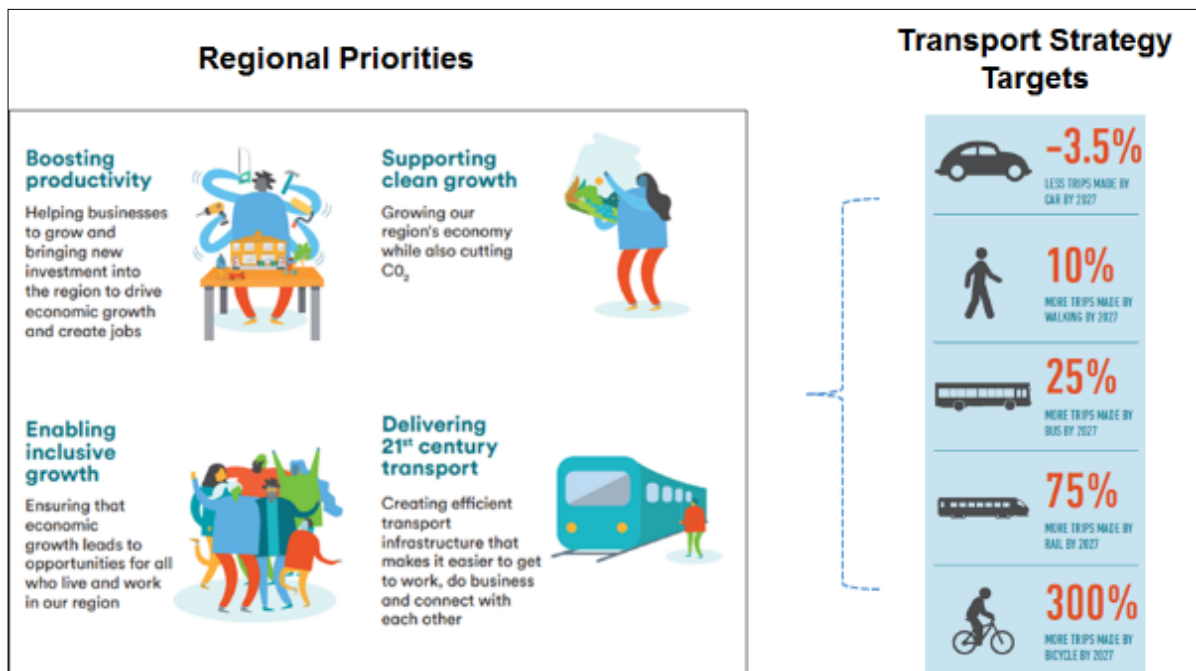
Regional Priorities

Boosting productivity

Helping businesses to grow and bringing new investment into the region to drive economic growth and create jobs

Supporting clean growth

Growing our region's economy while also cutting $C0_2$

Enabling inclusive growth

Ensuring that economic growth leads to opportunities for all who live and work in our region

Delivering 21st century transport

Creating efficient transport infrastructure that makes it easier to get to work, do business and connect with each other

Transport Strategy Targets

-3.5%
LESS TRIPS MADE BY CAR BY 2027

10%
MORE TRIPS MADE BY WALKING BY 2027

25%
MORE TRIPS MADE BY BUS BY 2027

75%
MORE TRIPS MADE BY RAIL BY 2027

300%
MORE TRIPS MADE BY BICYCLE BY 2027